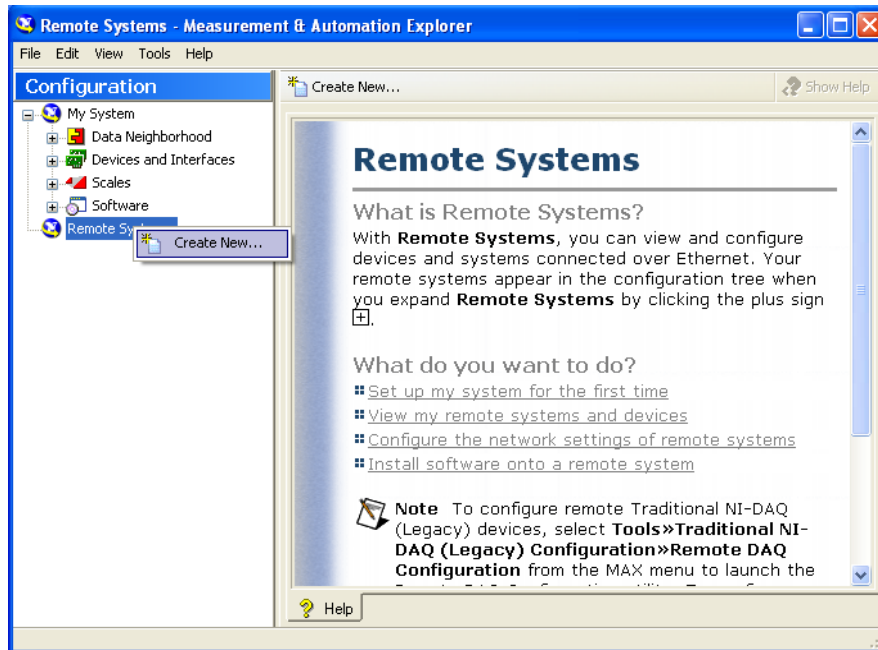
Remote Systems - Measurement & Automation Explorer

File Edit View Tools Help

Configuration

My System

Data Neighborhood

Devices and Interfaces

Scales

Software

Remote Sys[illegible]

Create New...

Create New...

Show Help

Remote Systems

What is Remote Systems?

With **Remote Systems**, you can view and configure devices and systems connected over Ethernet. Your remote systems appear in the configuration tree when you expand **Remote Systems** by clicking the plus sign ⊞.

What do you want to do?

Set up my system for the first time

View my remote systems and devices

Configure the network settings of remote systems

Install software onto a remote system

**Note** To configure remote Traditional NI-DAQ (Legacy) devices, select **Tools»Traditional NI-DAQ (Legacy) Configuration»Remote DAQ Configuration** from the MAX menu to launch the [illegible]

Help